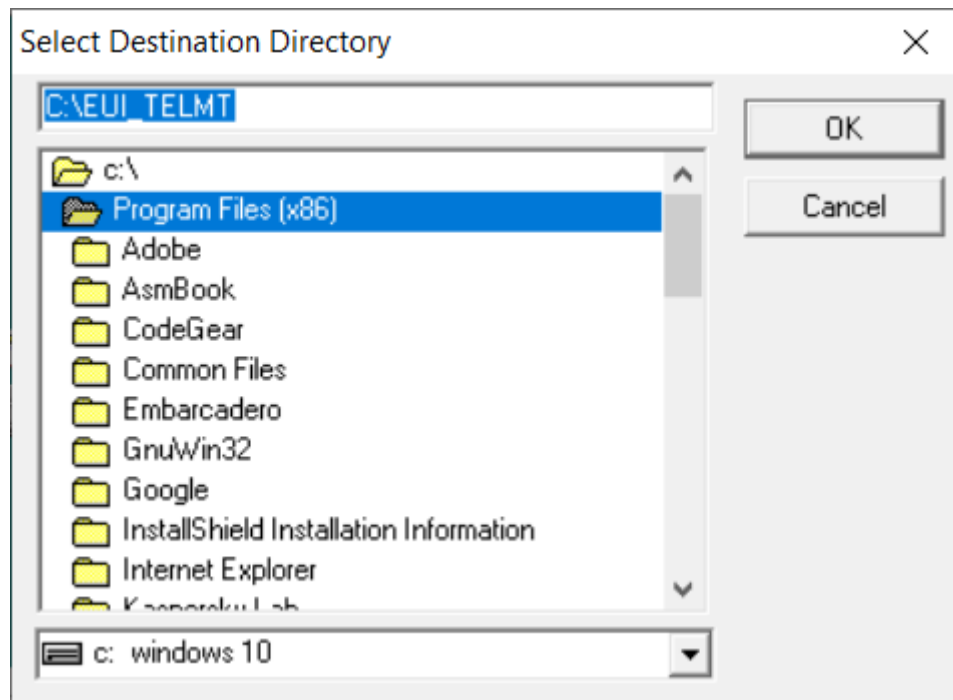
Select Destination Directory

×

C:\EUI_TELMT

OK

Cancel

c:\
Program Files (x86)
Adobe
AsmBook
CodeGear
Common Files
Embarcadero
GnuWin32
Google
InstallShield Installation Information
Internet Explorer
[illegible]

c: windows 10